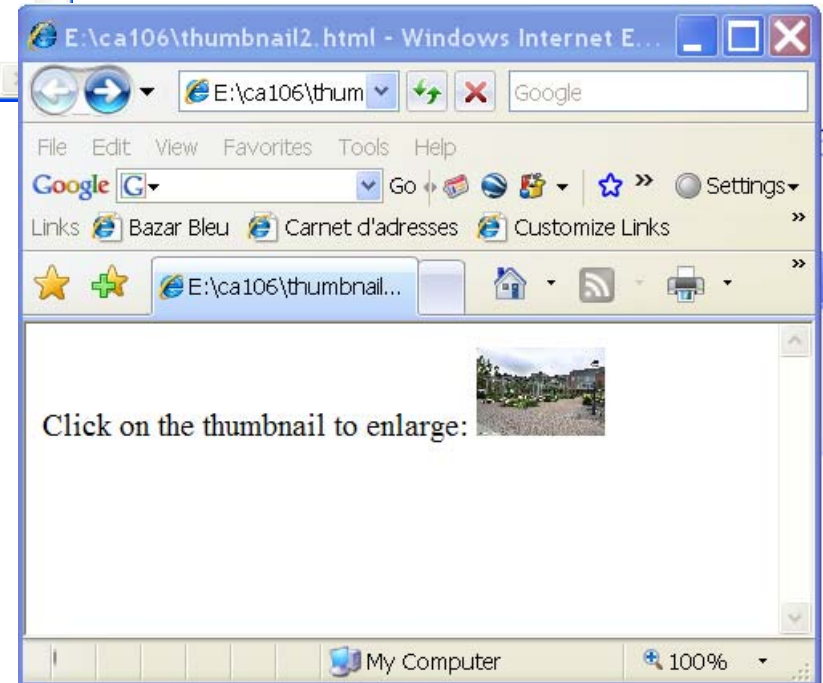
E:\ca106\thumbnail2.html - Windows Internet E...

E:\ca106\thum

Google

File Edit View Favorites Tools Help

Google G Go Settings

Links Bazar Bleu Carnet d'adresses Customize Links

E:\ca106\thumbnail...

Click on the thumbnail to enlarge:

My Computer 100%